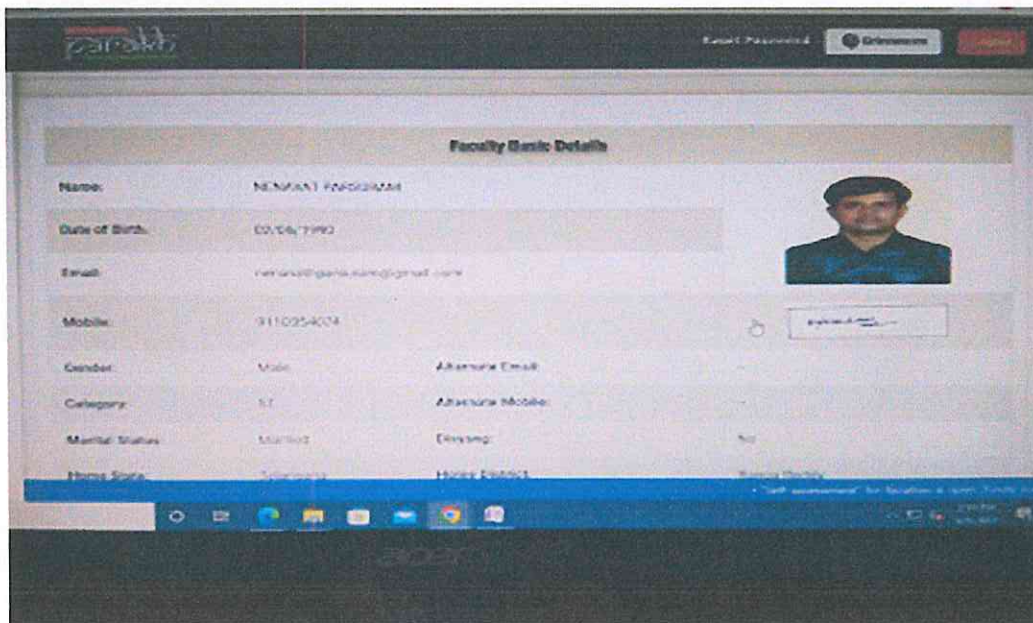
parakh

Reset Password

Grievances

Faculty Basic Details

| Name: | NEMAVAT PARSURAM | | |
|---|---|---|---|
| Date of Birth: | 02/06/1990 | | |
| Email: | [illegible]@gmail.com | | |
| Mobile: | 9110354074 | | |
| Gender: | Male | Alternate Email: | |
| Category: | ST | Alternate Mobile: | |
| Marital Status: | Married | Divyang: | No |
| Home State: | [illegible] | Home District: | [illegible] |

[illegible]